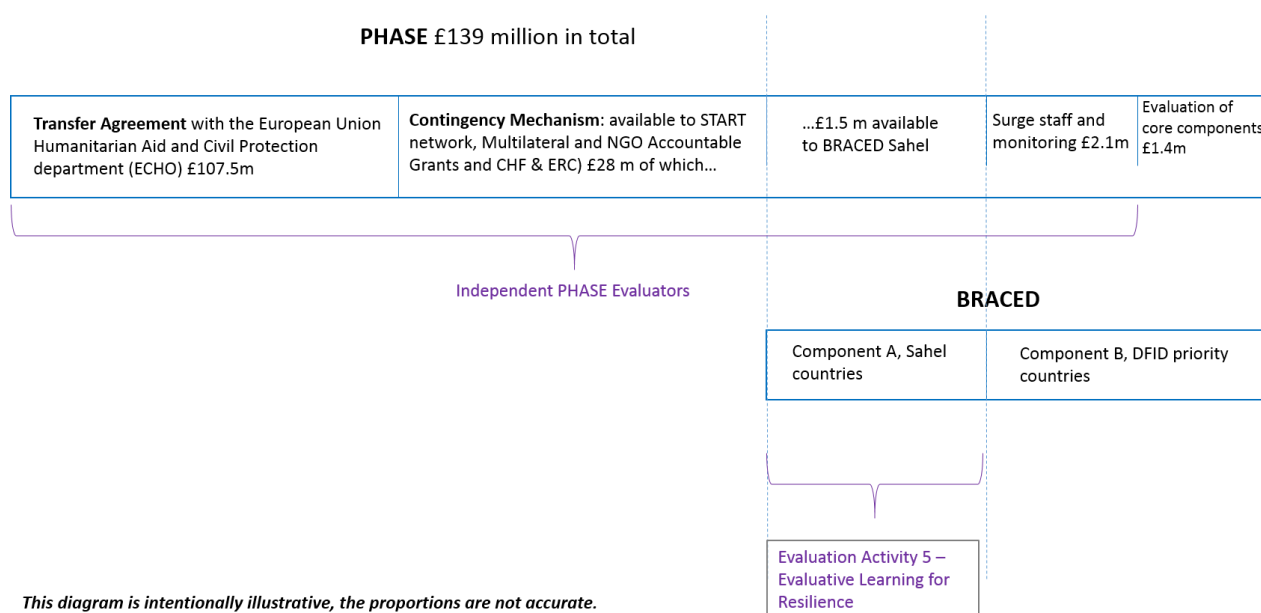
PHASE £139 million in total

Transfer Agreement with the European Union Humanitarian Aid and Civil Protection department (ECHO) £107.5m

Contingency Mechanism: available to START network, Multilateral and NGO Accountable Grants and CHF & ERC) £28 m of which…

…£1.5 m available to BRACED Sahel

Surge staff and monitoring £2.1m

Evaluation of core components £1.4m

Independent PHASE Evaluators

BRACED

Component A, Sahel countries

Component B, DFID priority countries

Evaluation Activity 5 – Evaluative Learning for Resilience

This diagram is intentionally illustrative, the proportions are not accurate.